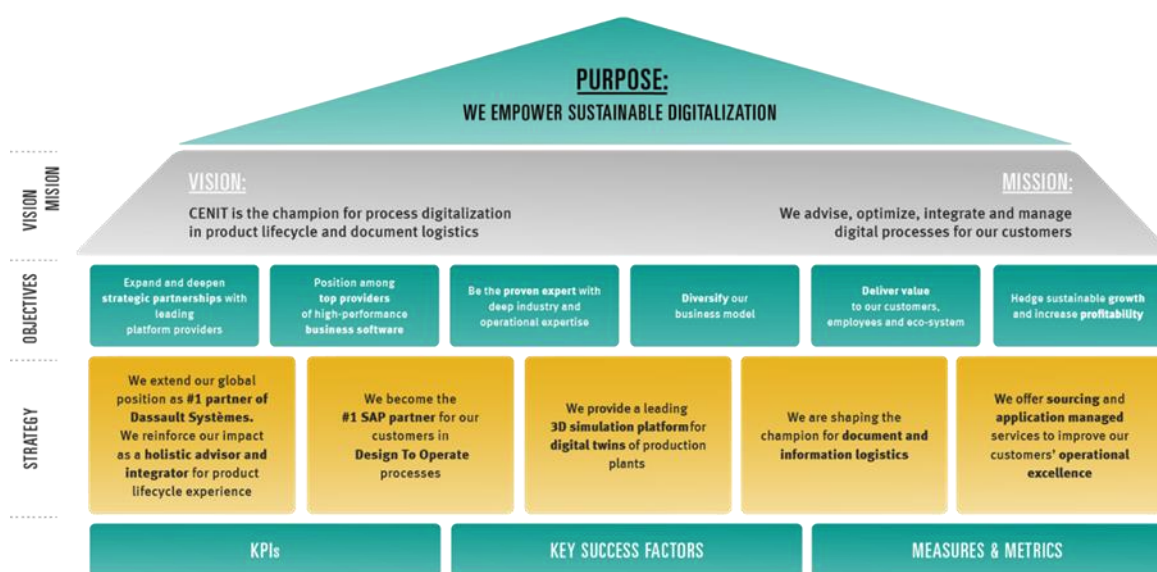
PURPOSE:
WE EMPOWER SUSTAINABLE DIGITALIZATION

VISION MISSION

VISION:
CENIT is the champion for process digitalization in product lifecycle and document logistics

MISSION:
We advise, optimize, integrate and manage digital processes for our customers

OBJECTIVES

Expand and deepen strategic partnerships with leading platform providers

Position among top providers of high-performance business software

Be the proven expert with deep industry and operational expertise

Diversify our business model

Deliver value to our customers, employees and eco-system

Hedge sustainable growth and increase profitability

STRATEGY

We extend our global position as #1 partner of Dassault Systèmes. We reinforce our impact as a holistic advisor and integrator for product lifecycle experience

We become the #1 SAP partner for our customers in Design To Operate processes

We provide a leading 3D simulation platform for digital twins of production plants

We are shaping the champion for document and information logistics

We offer sourcing and application managed services to improve our customers' operational excellence

KPIs

KEY SUCCESS FACTORS

MEASURES & METRICS